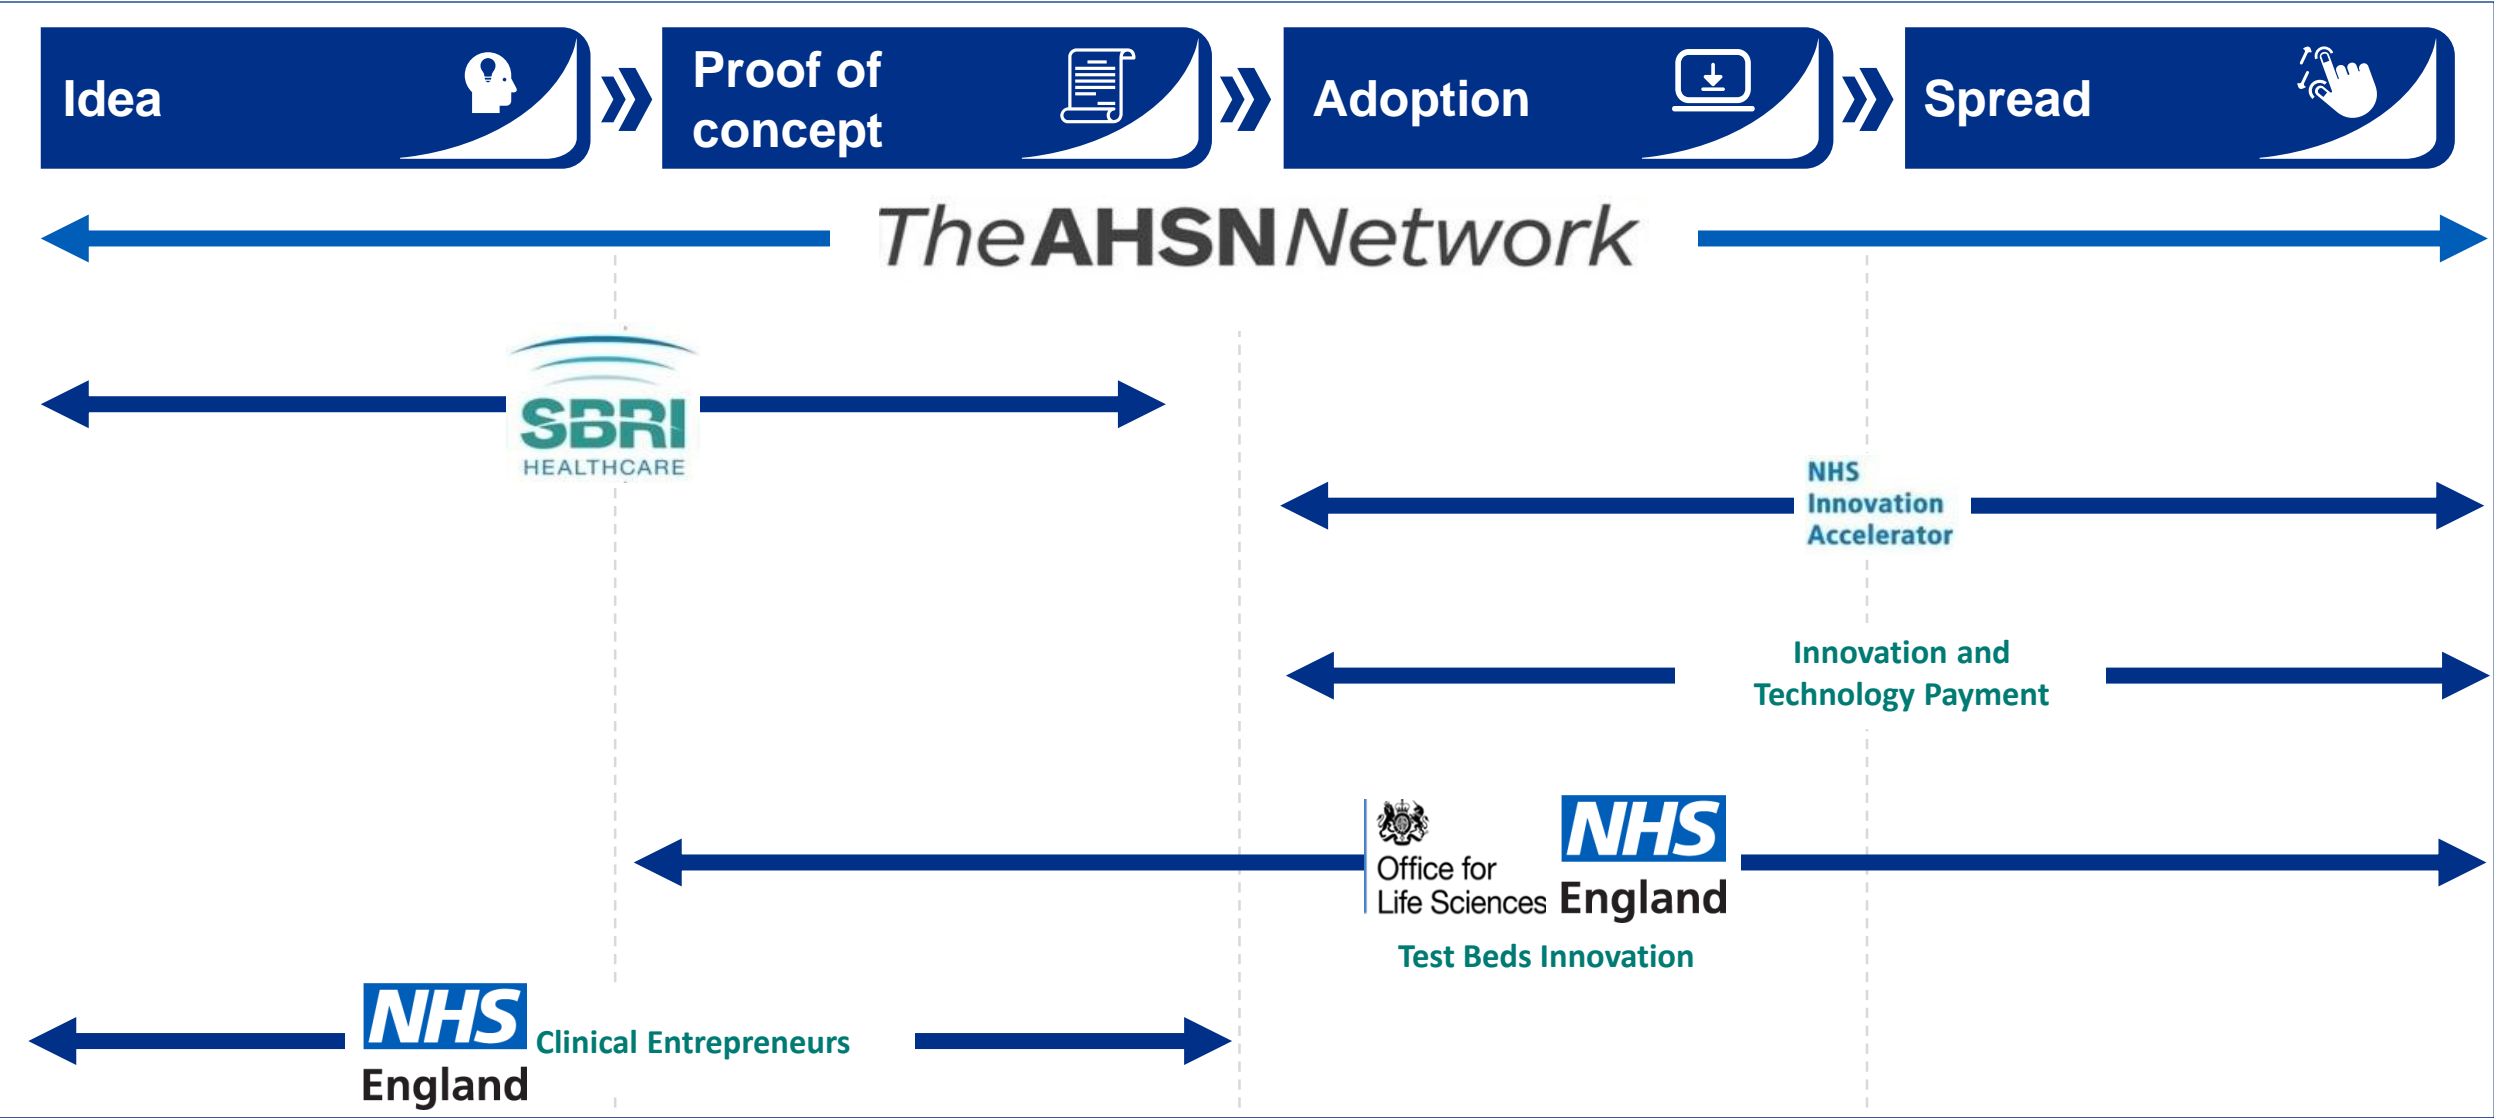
Idea

Proof of concept

Adoption

Spread

The AHSN Network

SBRI HEALTHCARE

NHS Innovation Accelerator

Innovation and Technology Payment

Office for Life Sciences

NHS England

Test Beds Innovation

NHS England

Clinical Entrepreneurs